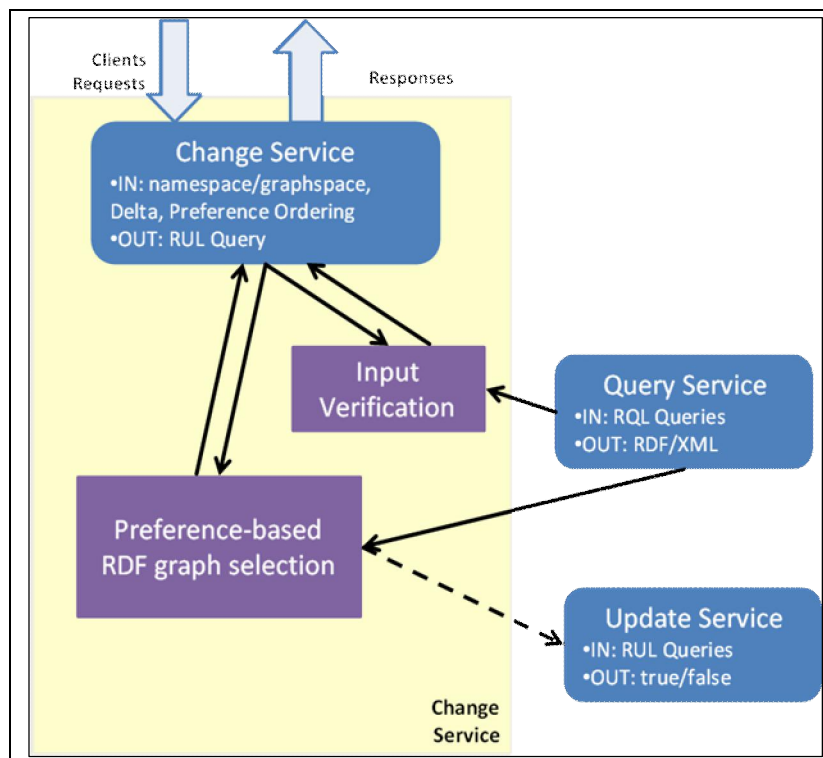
Clients Requests

Responses

Change Service
•IN: namespace/graphspace, Delta, Preference Ordering
•OUT: RUL Query

Input Verification

Query Service
•IN: RQL Queries
•OUT: RDF/XML

Preference-based RDF graph selection

Update Service
•IN: RUL Queries
•OUT: true/false

Change Service